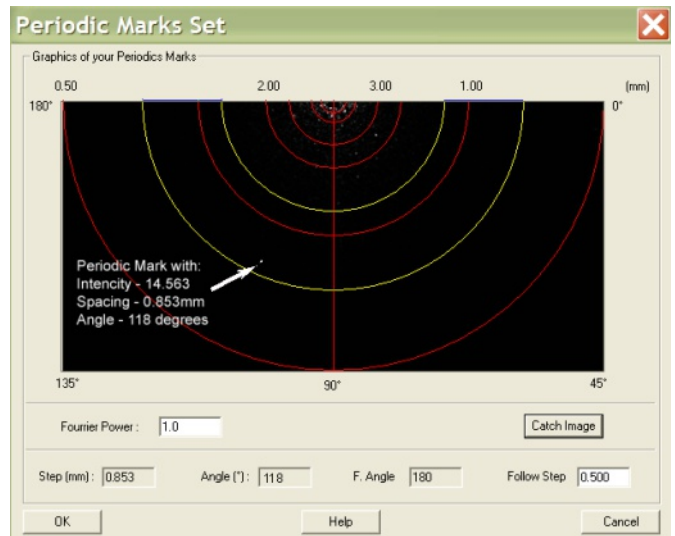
Periodic Marks Set

Graphics of your Periodics Marks

0.50 2.00 3.00 1.00 (mm)

180° 0°

Periodic Mark with:
Intencity - 14.563
Spacing - 0.853mm
Angle - 118 degrees

135° 90° 45°

Fourrier Power : 1.0

Catch Image

Step (mm) : 0.853 Angle (°) : 118 F. Angle 180 Follow Step 0.500

OK Help Cancel